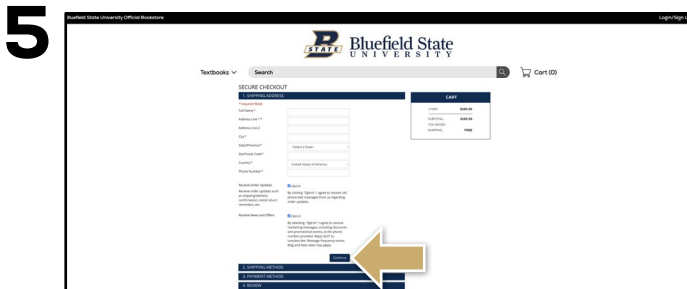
5

Bluefield State University Official Bookstore

Login/Sign U

STATE Bluefield State UNIVERSITY

Textbooks

Search

Cart (0)

SECURE CHECKOUT

1. SHIPPING ADDRESS

* required fields

Full Name *

Address Line 1 *

Address Line 2

City *

State/Province *

- Select a State -

Zip/Postal Code *

Country *

United States of America

Phone Number *

Receive Order Updates

Opt-in

Receive order updates such as shipping/delivery confirmation, rental return reminders, etc.

By clicking "Opt-in" I agree to receive cell phone text messages from or regarding order updates.

Receive News and Offers

Opt-in

By selecting "Opt-in" I agree to receive marketing messages, including discounts and promotional events, at the phone number provided. Reply QUIT to unsubscribe. Message frequency varies. Msg and data rates may apply.

Continue

2. SHIPPING METHOD

3. PAYMENT METHOD

4. REVIEW

CART

1 ITEM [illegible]

SUBTOTAL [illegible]

YOU SAVED

SHIPPING FREE